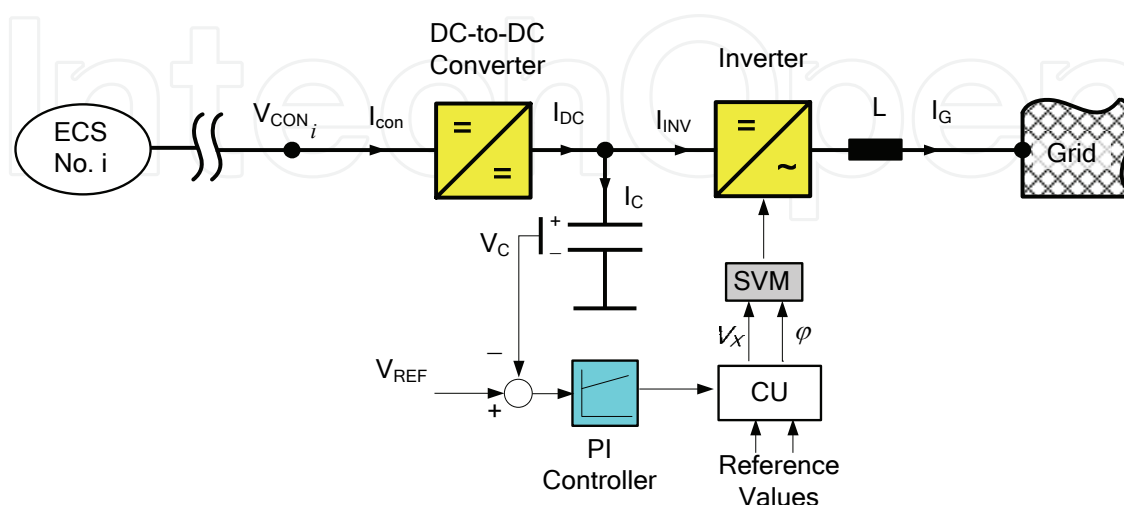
IntechOpen

DC-to-DC Converter

Inverter

ECS No. i

$V_{CON_i}$

$I_{con}$

=

=

$I_{DC}$

$I_{INV}$

=

~

L

$I_G$

Grid

$I_C$

+

–

$V_C$

SVM

$V_X$

$\varphi$

–

$V_{REF}$

+

CU

PI Controller

Reference Values